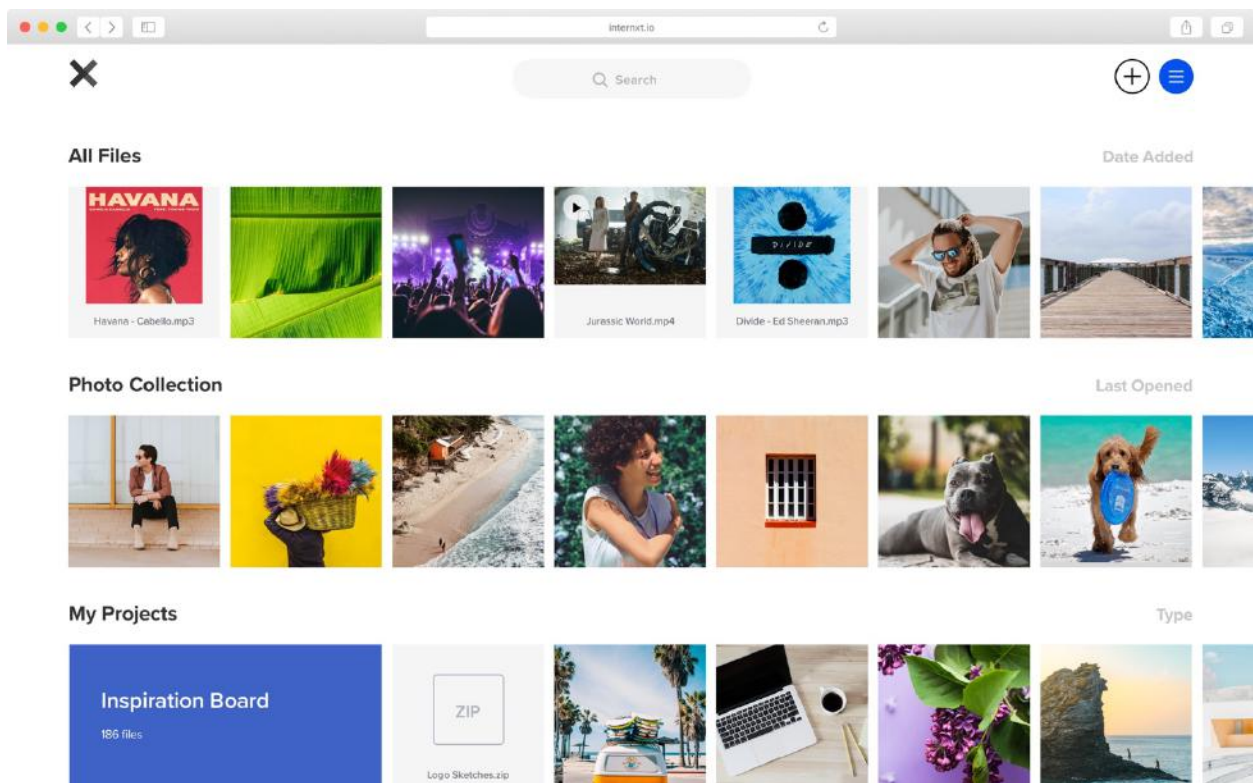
internxt.io

Search

All Files

Date Added

HAVANA

Havana - Cabello.mp3

Jurassic World.mp4

DIVIDE

Divide - Ed Sheeran.mp3

Photo Collection

Last Opened

My Projects

Type

Inspiration Board

186 files

ZIP

Logo Sketches.zip